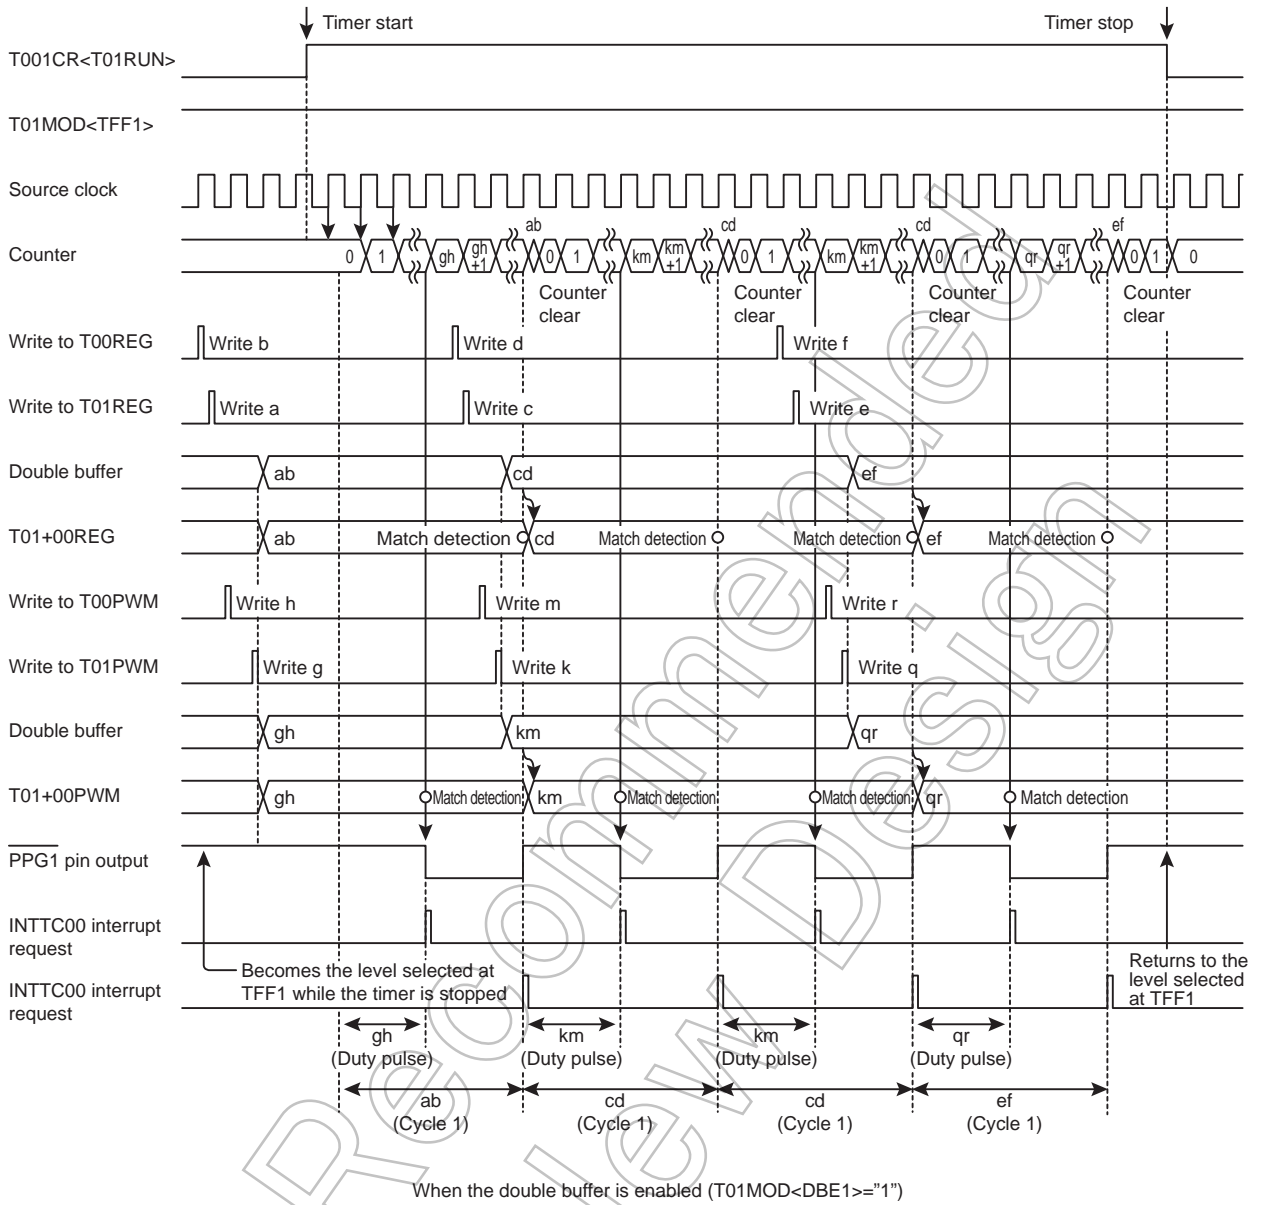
Timer start

Timer stop

T001CR<T01RUN>

T01MOD<TFF1>

Source clock

Counter

0 1 gh gh+1 ab 0 1 km km+1 cd 0 1 km km+1 cd 0 1 qr qr+1 ef 0 1 0

Counter clear

Counter clear

Counter clear

Counter clear

Write to T00REG

Write b

Write d

Write f

Write to T01REG

Write a

Write c

Write e

Double buffer

ab

cd

ef

T01+00REG

ab

Match detection

cd

Match detection

Match detection

ef

Match detection

Write to T00PWM

Write h

Write m

Write r

Write to T01PWM

Write g

Write k

Write q

Double buffer

gh

km

qr

T01+00PWM

gh

Match detection

km

Match detection

Match detection

qr

Match detection

$\overline{\text{PPG1}}$ pin output

INTTC00 interrupt request

INTTC00 interrupt request

Becomes the level selected at TFF1 while the timer is stopped

Returns to the level selected at TFF1

gh (Duty pulse)

km (Duty pulse)

km (Duty pulse)

qr (Duty pulse)

ab (Cycle 1)

cd (Cycle 1)

cd (Cycle 1)

ef (Cycle 1)

When the double buffer is enabled (T01MOD<DBE1>="1")

Not Recommended for New Design